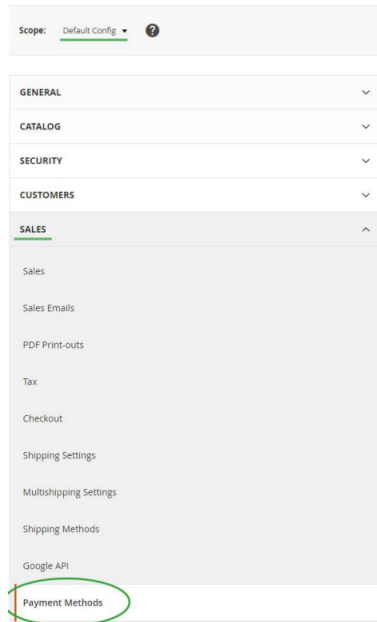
Scope: Default Config ▾ ?

GENERAL

CATALOG

SECURITY

CUSTOMERS

SALES

Sales

Sales Emails

PDF Print-outs

Tax

Checkout

Shipping Settings

Multishipping Settings

Shipping Methods

Google API

Payment Methods